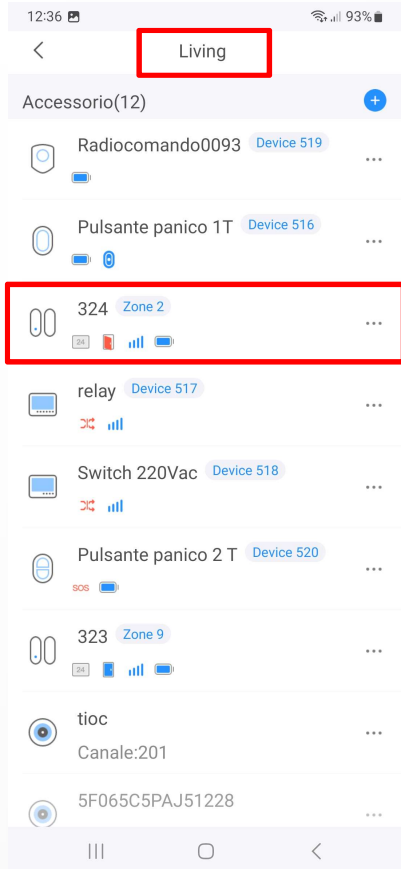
12:36 93%

Living

Accessorio(12)

Radiocomando0093 Device 519

Pulsante panico 1T Device 516

324 Zone 2
24

relay Device 517

Switch 220Vac Device 518

Pulsante panico 2 T Device 520
SOS

323 Zone 9
24

tioc
Canale:201

5F065C5PAJ51228